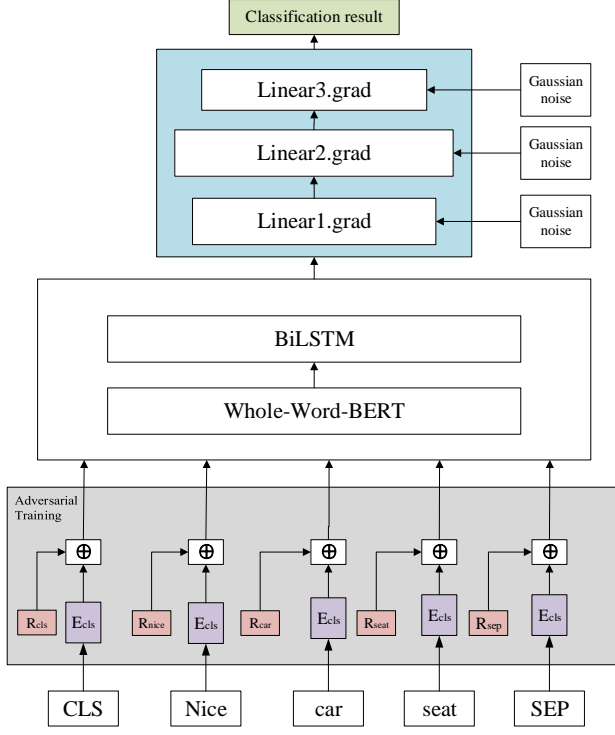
Classification result

Linear3.grad

Gaussian noise

Linear2.grad

Gaussian noise

Linear1.grad

Gaussian noise

BiLSTM

Whole-Word-BERT

Adversarial Training

$\oplus$ $\oplus$ $\oplus$ $\oplus$ $\oplus$

$R_{cls}$ $E_{cls}$ $R_{nice}$ $E_{cls}$ $R_{car}$ $E_{cls}$ $R_{seat}$ $E_{cls}$ $R_{sep}$ $E_{cls}$

CLS Nice car seat SEP